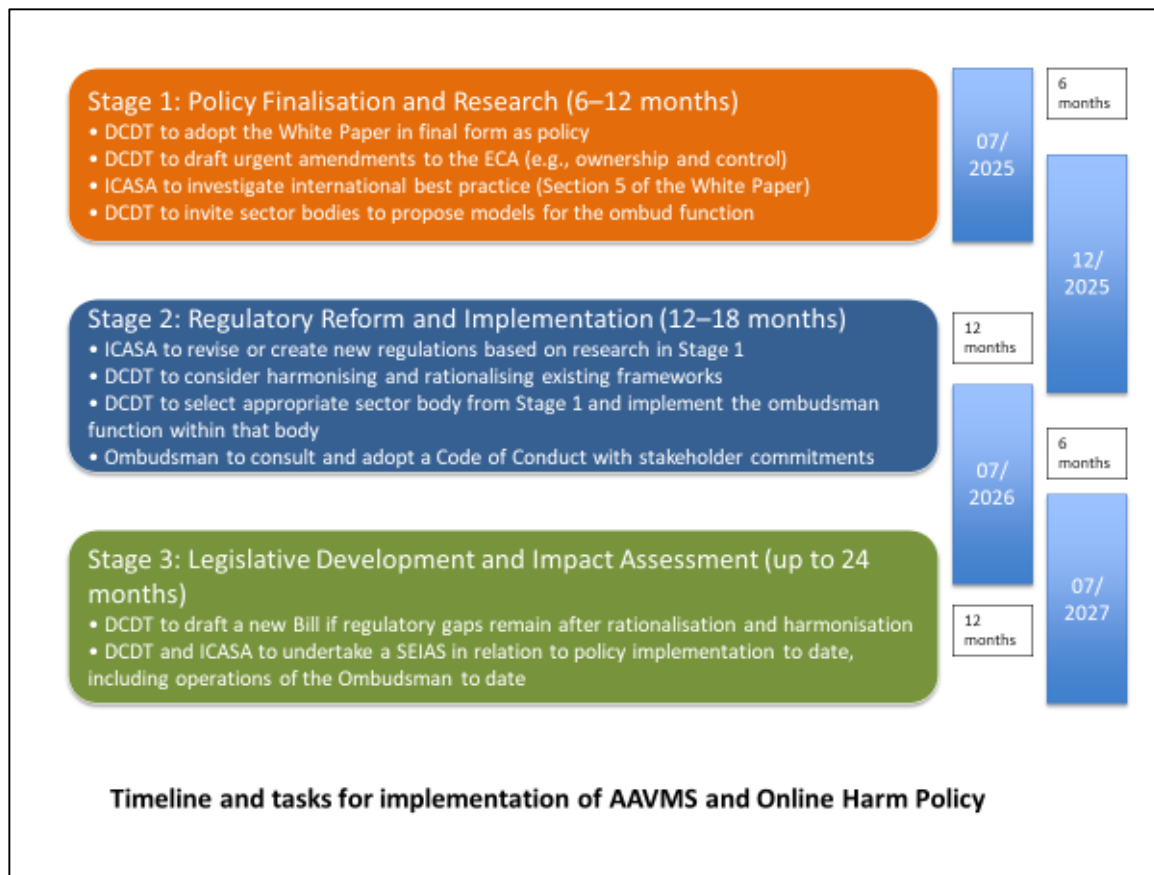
Stage 1: Policy Finalisation and Research (6–12 months)
• DCDT to adopt the White Paper in final form as policy
• DCDT to draft urgent amendments to the ECA (e.g., ownership and control)
• ICASA to investigate international best practice (Section 5 of the White Paper)
• DCDT to invite sector bodies to propose models for the ombud function

07/ 2025

6 months

12/ 2025

Stage 2: Regulatory Reform and Implementation (12–18 months)
• ICASA to revise or create new regulations based on research in Stage 1
• DCDT to consider harmonising and rationalising existing frameworks
• DCDT to select appropriate sector body from Stage 1 and implement the ombudsman function within that body
• Ombudsman to consult and adopt a Code of Conduct with stakeholder commitments

12 months

07/ 2026

6 months

Stage 3: Legislative Development and Impact Assessment (up to 24 months)
• DCDT to draft a new Bill if regulatory gaps remain after rationalisation and harmonisation
• DCDT and ICASA to undertake a SEIAS in relation to policy implementation to date, including operations of the Ombudsman to date

12 months

07/ 2027

Timeline and tasks for implementation of AAVMS and Online Harm Policy